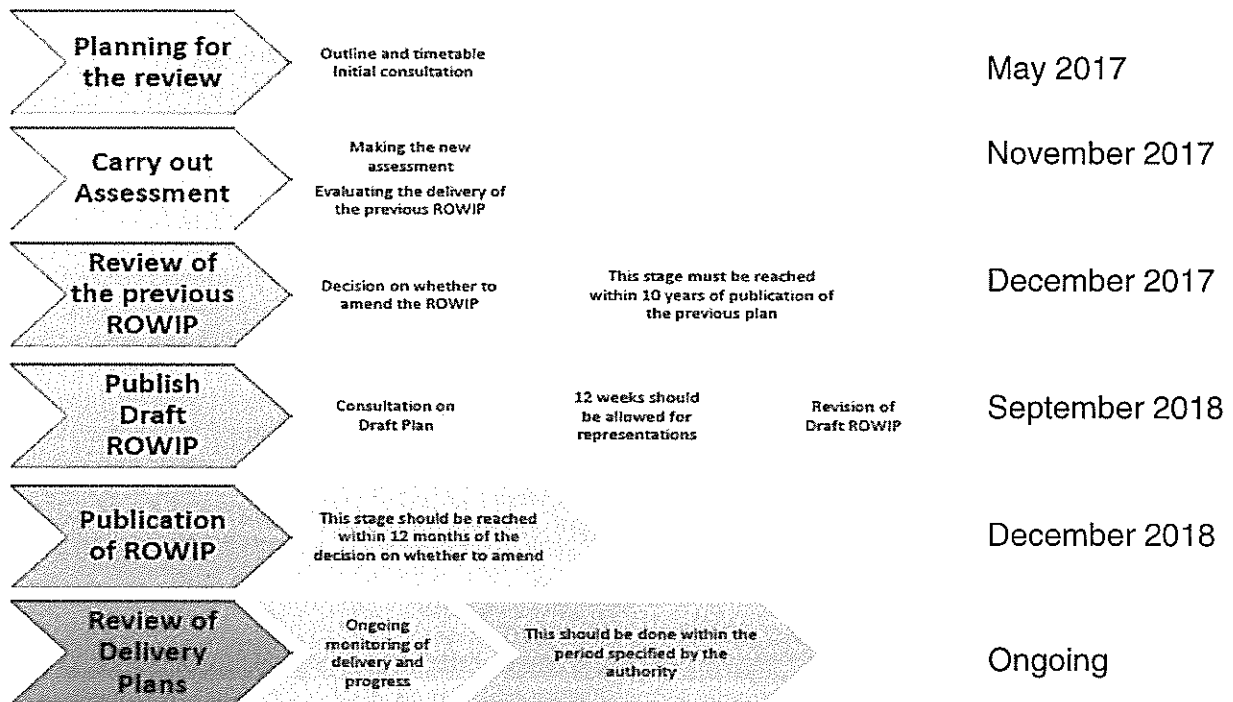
Planning for the review

Outline and timetable
Initial consultation

May 2017

Carry out Assessment

Making the new assessment
Evaluating the delivery of the previous ROWIP

November 2017

Review of the previous ROWIP

Decision on whether to amend the ROWIP

This stage must be reached within 10 years of publication of the previous plan

December 2017

Publish Draft ROWIP

Consultation on Draft Plan

12 weeks should be allowed for representations

Revision of Draft ROWIP

September 2018

Publication of ROWIP

This stage should be reached within 12 months of the decision on whether to amend

December 2018

Review of Delivery Plans

Ongoing monitoring of delivery and progress

This should be done within the period specified by the authority

Ongoing